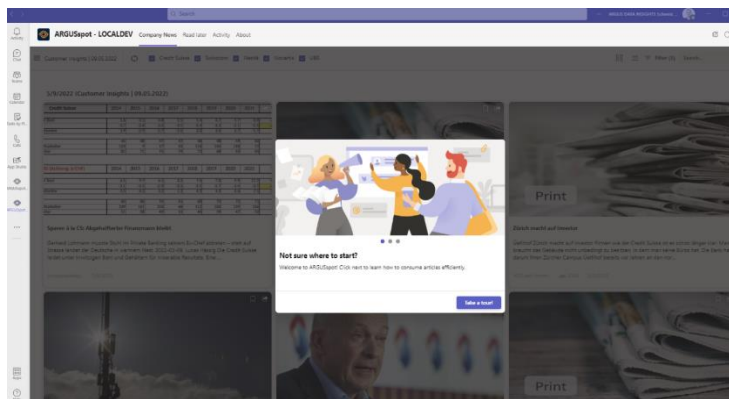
Search

ARGUSspot - LOCALDEV Company News Read later Activity About

Customer Insights | 09.05.2022

1/9/2022 | Customer Insights | 09.05.2022

Print

Not sure where to start?

Welcome to ARGUSspot! Click next to learn how to consume articles efficiently.

Take a tour!

Print